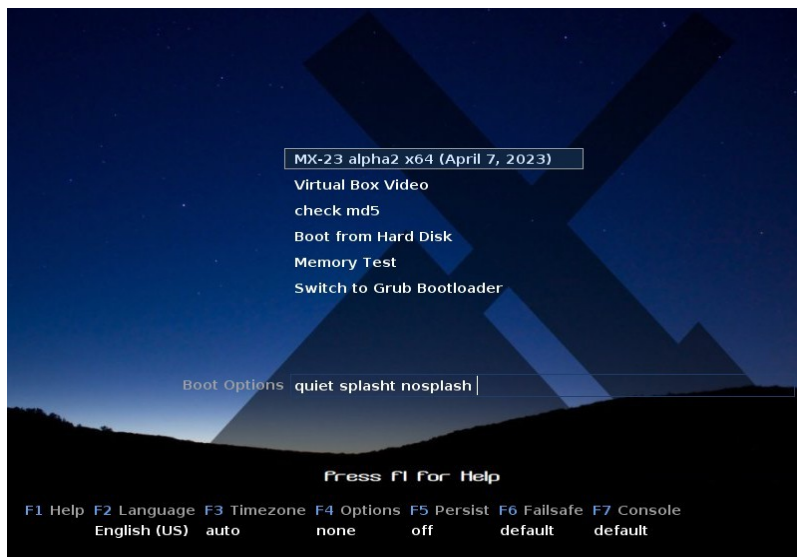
MX-23 alpha2 x64 (April 7, 2023)
Virtual Box Video
check md5
Boot from Hard Disk
Memory Test
Switch to Grub Bootloader

Boot Options quiet splasht nosplash

Press F1 for Help

F1 Help F2 Language F3 Timezone F4 Options F5 Persist F6 Failsafe F7 Console
English (US) auto none off default default